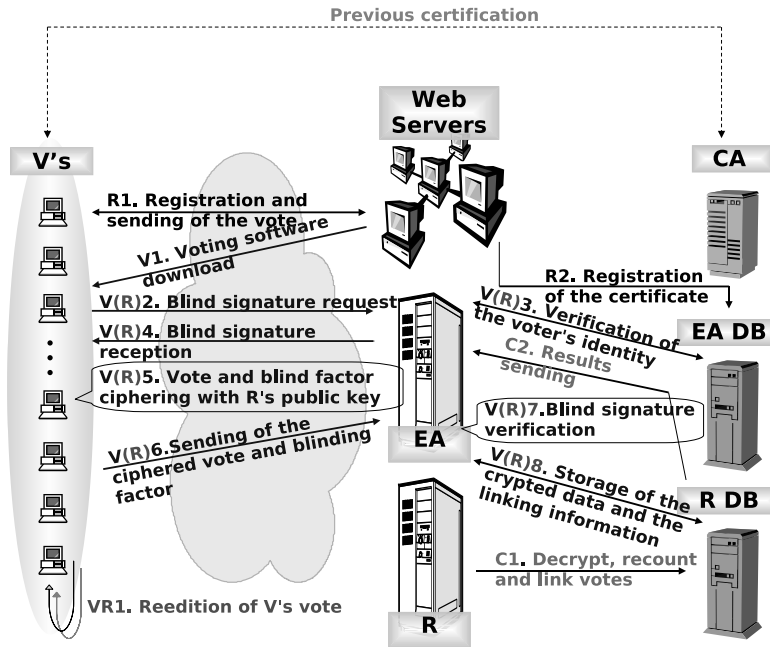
Previous certification

Web Servers

V's

CA

R1. Registration and sending of the vote

V1. Voting software download

R2. Registration of the certificate

V(R)2. Blind signature request

V(R)3. Verification of the voter's identity

EA DB

V(R)4. Blind signature reception

C2. Results sending

V(R)5. Vote and blind factor ciphering with R's public key

V(R)7.Blind signature verification

V(R)6.Sending of the ciphered vote and blinding factor

EA

V(R)8. Storage of the crypted data and the linking information

R DB

C1. Decrypt, recount and link votes

VR1. Reedition of V's vote

R